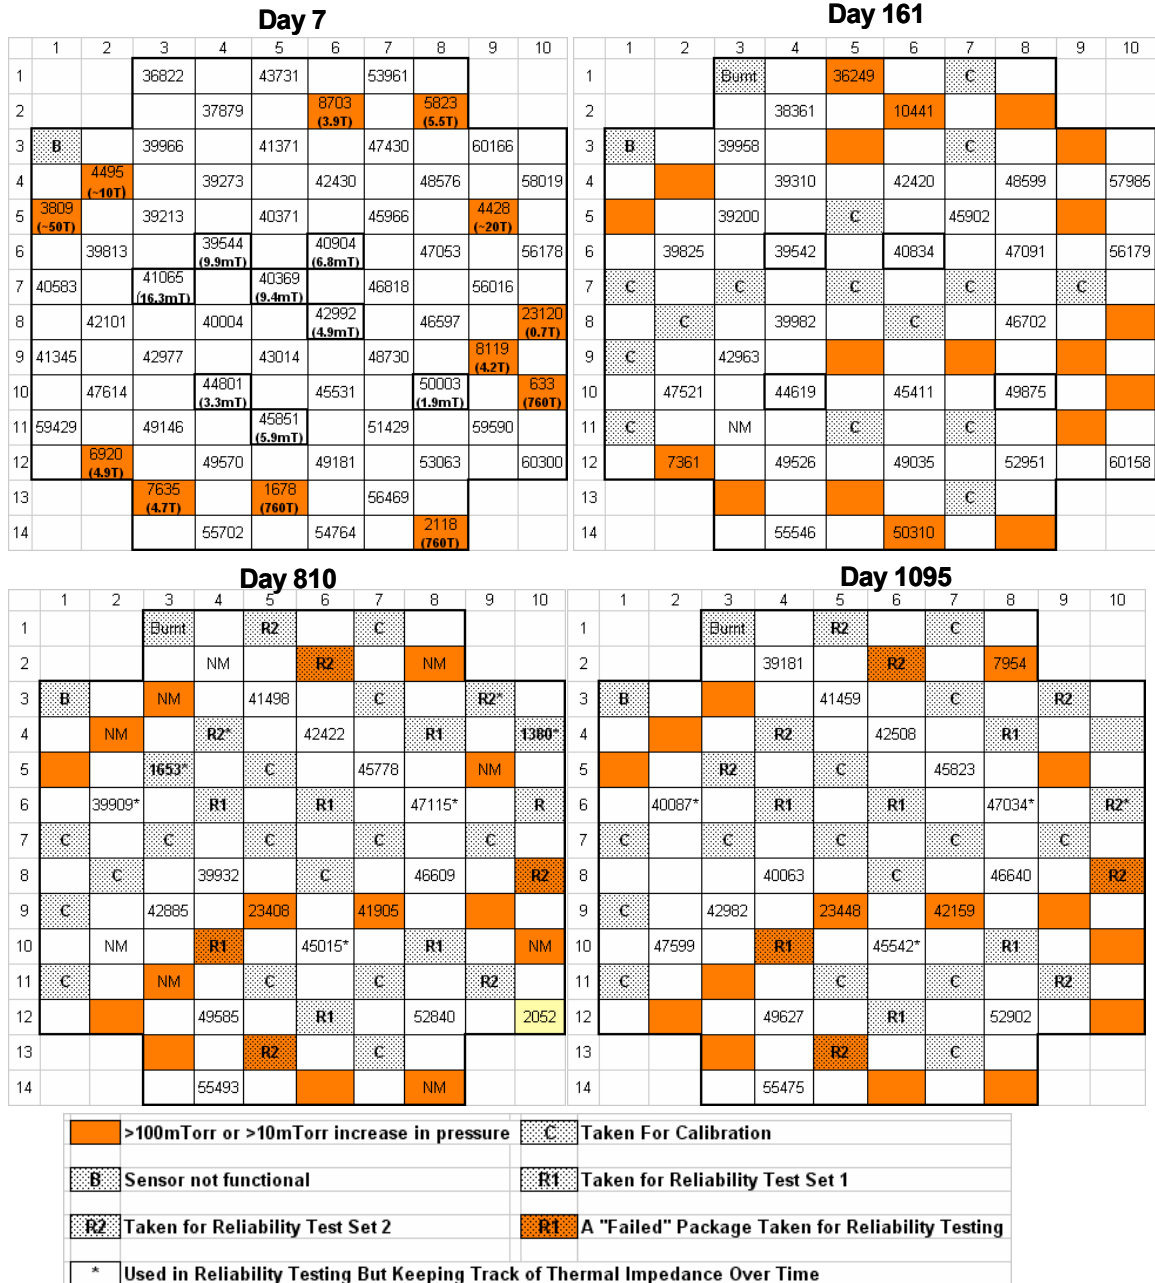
Day 7

| | 1 | 2 | 3 | 4 | 5 | 6 | 7 | 8 | 9 | 10 |
|---|---|---|---|---|---|---|---|---|---|---|
| 1 | | | 36822 | | 43731 | | 53961 | | | |
| 2 | | | | 37879 | | 8703 (3.9T) | | 5823 (5.5T) | | |
| 3 | B | | 39966 | | 41371 | | 47430 | | 60166 | |
| 4 | | 4495 (~10T) | | 39273 | | 42430 | | 48576 | | 58019 |
| 5 | 3809 (~50T) | | 39213 | | 40371 | | 45966 | | 4428 (~20T) | |
| 6 | | 39813 | | 39544 (9.9mT) | | 40904 (6.8mT) | | 47053 | | 56178 |
| 7 | 40583 | | 41065 (16.3mT) | | 40369 (9.4mT) | | 46818 | | 56016 | |
| 8 | | 42101 | | 40004 | | 42992 (4.9mT) | | 46597 | | 23120 (0.7T) |
| 9 | 41345 | | 42977 | | 43014 | | 48730 | | 8119 (4.2T) | |
| 10 | | 47614 | | 44801 (3.3mT) | | 45531 | | 50003 (1.9mT) | | 633 (760T) |
| 11 | 59429 | | 49146 | | 45851 (5.9mT) | | 51429 | | 59590 | |
| 12 | | 6920 (4.9T) | | 49570 | | 49181 | | 53063 | | 60300 |
| 13 | | | 7635 (4.7T) | | 1678 (760T) | | 56469 | | | |
| 14 | | | | 55702 | | 54764 | | 2118 (760T) | | |

Day 161

| | 1 | 2 | 3 | 4 | 5 | 6 | 7 | 8 | 9 | 10 |
|---|---|---|---|---|---|---|---|---|---|---|
| 1 | | | Burnt | | 36249 | | C | | | |
| 2 | | | | 38361 | | 10441 | | | | |
| 3 | B | | 39958 | | | | C | | | |
| 4 | | | | 39310 | | 42420 | | 48599 | | 57985 |
| 5 | | | 39200 | | C | | 45902 | | | |
| 6 | | 39825 | | 39542 | | 40834 | | 47091 | | 56179 |
| 7 | C | | C | | C | | C | | C | |
| 8 | | C | | 39982 | | C | | 46702 | | |
| 9 | C | | 42963 | | | | | | | |
| 10 | | 47521 | | 44619 | | 45411 | | 49875 | | |
| 11 | C | | NM | | C | | C | | | |
| 12 | | 7361 | | 49526 | | 49035 | | 52951 | | 60158 |
| 13 | | | | | | | C | | | |
| 14 | | | | 55546 | | 50310 | | | | |

Day 810

| | 1 | 2 | 3 | 4 | 5 | 6 | 7 | 8 | 9 | 10 |
|---|---|---|---|---|---|---|---|---|---|---|
| 1 | | | Burnt | | R2 | | C | | | |
| 2 | | | | NM | | R2 | | NM | | |
| 3 | B | | NM | | 41498 | | C | | R2* | |
| 4 | | NM | | R2* | | 42422 | | R1 | | 1380* |
| 5 | | | 1653* | | C | | 45778 | | NM | |
| 6 | | 39909* | | R1 | | R1 | | 47115* | | R |
| 7 | C | | C | | C | | C | | C | |
| 8 | | C | | 39932 | | C | | 46609 | | R2 |
| 9 | C | | 42885 | | 23408 | | 41905 | | | |
| 10 | | NM | | R1 | | 45015* | | R1 | | NM |
| 11 | C | | NM | | C | | C | | R2 | |
| 12 | | | | 49585 | | R1 | | 52840 | | 2052 |
| 13 | | | | | R2 | | C | | | |
| 14 | | | | 55493 | | | | NM | | |

Day 1095

| | 1 | 2 | 3 | 4 | 5 | 6 | 7 | 8 | 9 | 10 |
|---|---|---|---|---|---|---|---|---|---|---|
| 1 | | | Burnt | | R2 | | C | | | |
| 2 | | | | 39181 | | R2 | | 7954 | | |
| 3 | B | | | | 41459 | | C | | R2 | |
| 4 | | | | R2 | | 42508 | | R1 | | |
| 5 | | | R2 | | C | | 45823 | | | |
| 6 | | 40087* | | R1 | | R1 | | 47034* | | R2* |
| 7 | C | | C | | C | | C | | C | |
| 8 | | | | 40063 | | C | | 46640 | | R2 |
| 9 | C | | 42982 | | 23448 | | 42159 | | | |
| 10 | | 47599 | | R1 | | 45542* | | R1 | | |
| 11 | C | | | | C | | C | | R2 | |
| 12 | | | | 49627 | | R1 | | 52902 | | |
| 13 | | | | | R2 | | C | | | |
| 14 | | | | 55475 | | | | | | |

>100mTorr or >10mTorr increase in pressure
C Taken For Calibration
B Sensor not functional
R1 Taken for Reliability Test Set 1
R2 Taken for Reliability Test Set 2
R1 A "Failed" Package Taken for Reliability Testing
* Used in Reliability Testing But Keeping Track of Thermal Impedance Over Time